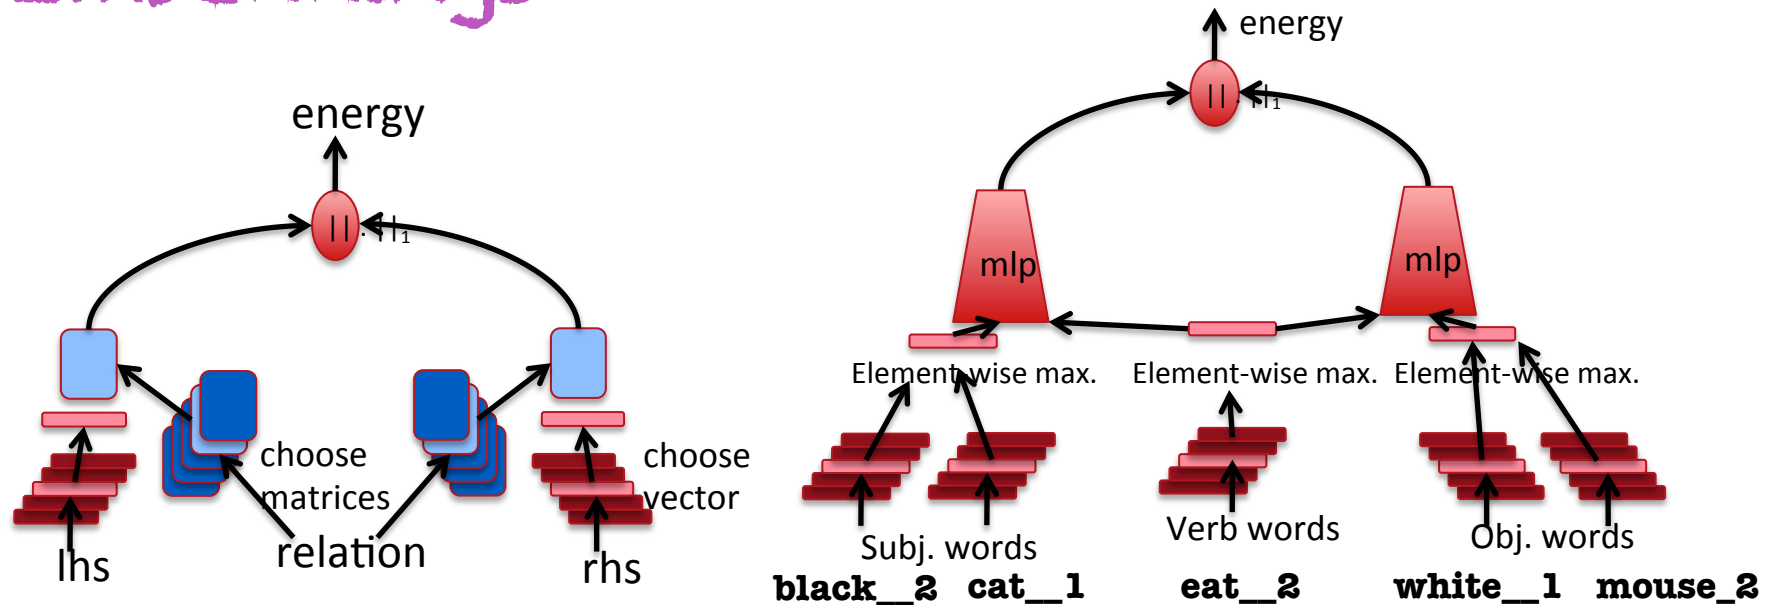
energy

$||.||_1$

choose matrices

choose vector

lhs

relation

rhs

energy

$||.||_1$

mlp

mlp

Element-wise max.

Element-wise max.

Element-wise max.

Subj. words

Verb words

Obj. words

black__2 cat__1

eat__2

white__1 mouse_2